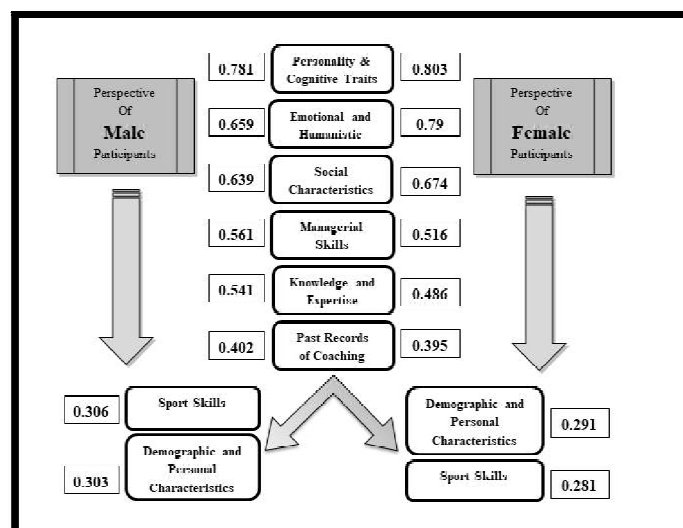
Perspective Of Male Participants

0.781 Personality & Cognitive Traits 0.803

Perspective Of Female Participants

0.659 Emotional and Humanistic 0.79

0.639 Social Characteristics 0.674

0.561 Managerial Skills 0.516

0.541 Knowledge and Expertise 0.486

0.402 Past Records of Coaching 0.395

0.306 Sport Skills

0.303 Demographic and Personal Characteristics

Demographic and Personal Characteristics 0.291

Sport Skills 0.281